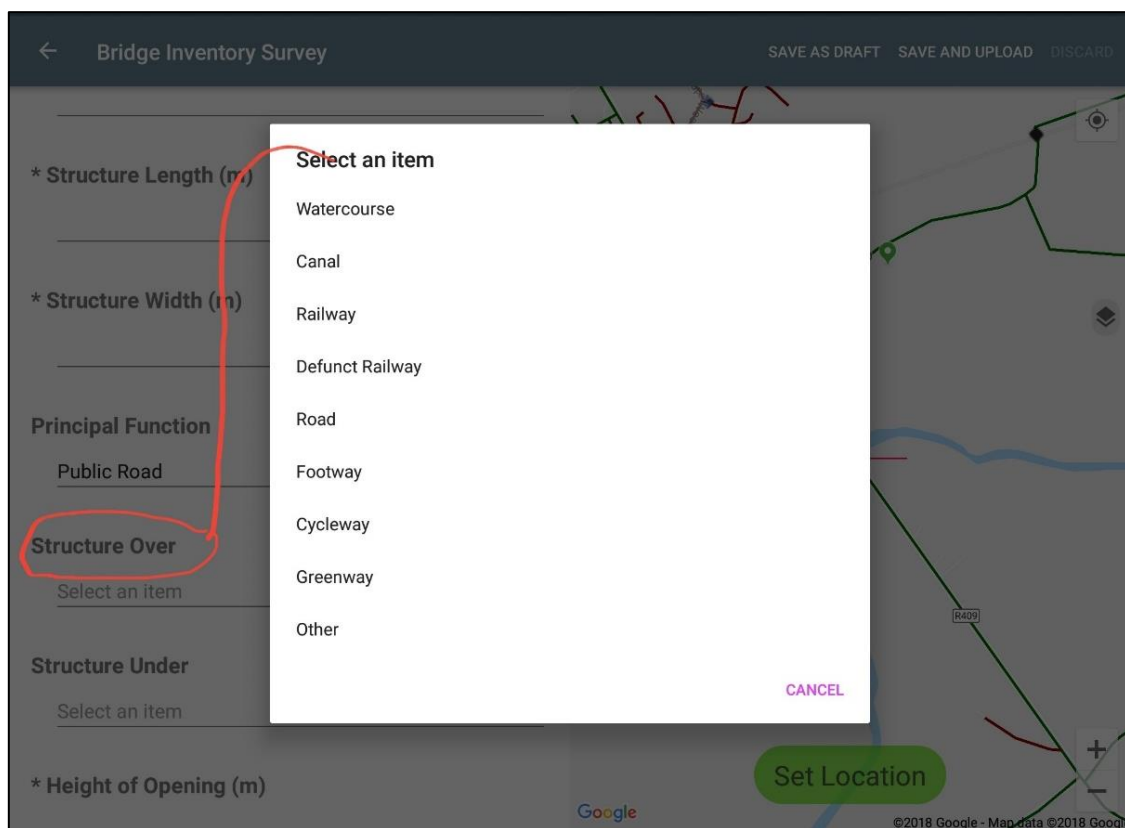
← Bridge Inventory Survey

SAVE AS DRAFT SAVE AND UPLOAD DISCARD

* Structure Length (m)

* Structure Width (m)

Principal Function

Public Road

Structure Over

Select an item

Structure Under

Select an item

* Height of Opening (m)

Select an item

Watercourse

Canal

Railway

Defunct Railway

Road

Footway

Cycleway

Greenway

Other

CANCEL

R409

Set Location

+

−

Google

©2018 Google - Map data ©2018 Googl